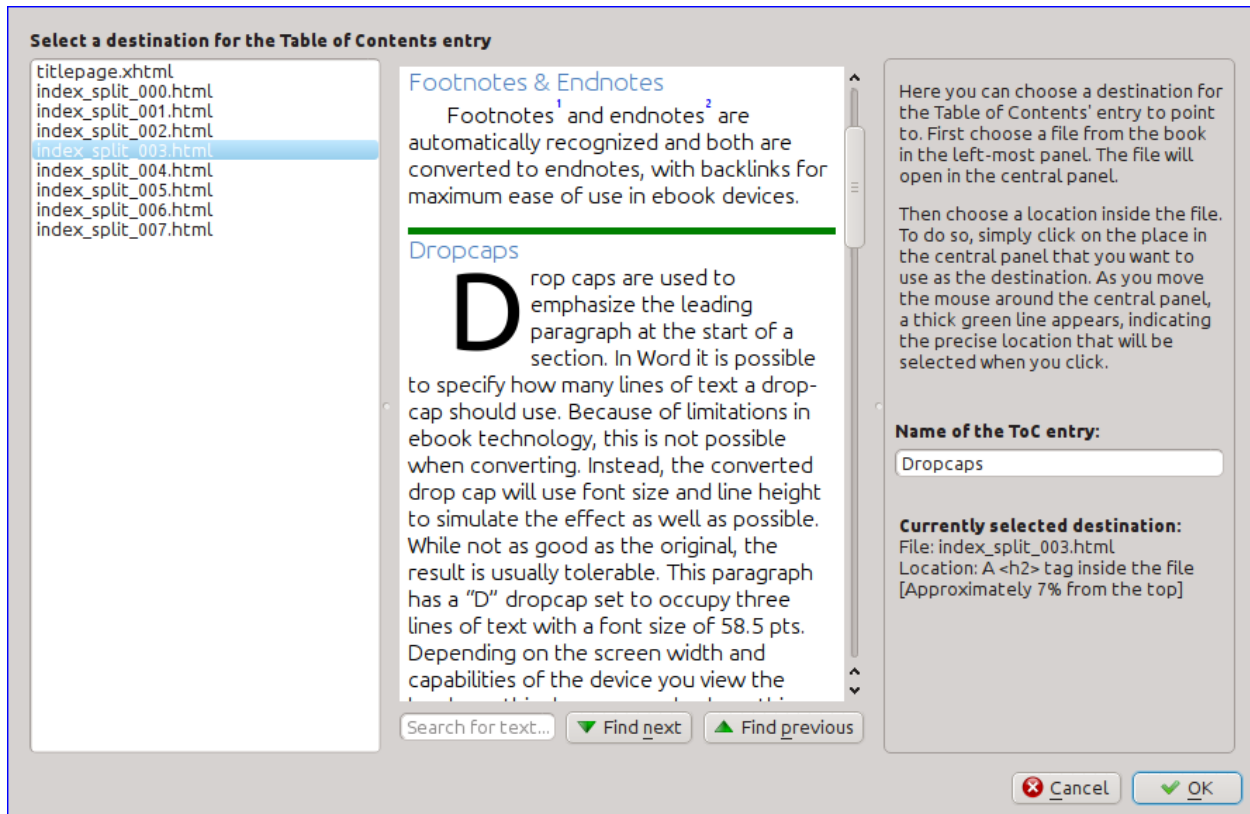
Select a destination for the Table of Contents entry

titlepage.xhtml
index_split_000.html
index_split_001.html
index_split_002.html
index_split_003.html
index_split_004.html
index_split_005.html
index_split_006.html
index_split_007.html

Footnotes & Endnotes

Footnotes$^1$ and endnotes$^2$ are automatically recognized and both are converted to endnotes, with backlinks for maximum ease of use in ebook devices.

Dropcaps

Drop caps are used to emphasize the leading paragraph at the start of a section. In Word it is possible to specify how many lines of text a drop-cap should use. Because of limitations in ebook technology, this is not possible when converting. Instead, the converted drop cap will use font size and line height to simulate the effect as well as possible. While not as good as the original, the result is usually tolerable. This paragraph has a "D" dropcap set to occupy three lines of text with a font size of 58.5 pts. Depending on the screen width and capabilities of the device you view the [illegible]

Search for text...
Find next
Find previous

Here you can choose a destination for the Table of Contents' entry to point to. First choose a file from the book in the left-most panel. The file will open in the central panel.

Then choose a location inside the file. To do so, simply click on the place in the central panel that you want to use as the destination. As you move the mouse around the central panel, a thick green line appears, indicating the precise location that will be selected when you click.

Name of the ToC entry:
Dropcaps

Currently selected destination:
File: index_split_003.html
Location: A <h2> tag inside the file
[Approximately 7% from the top]

Cancel
OK